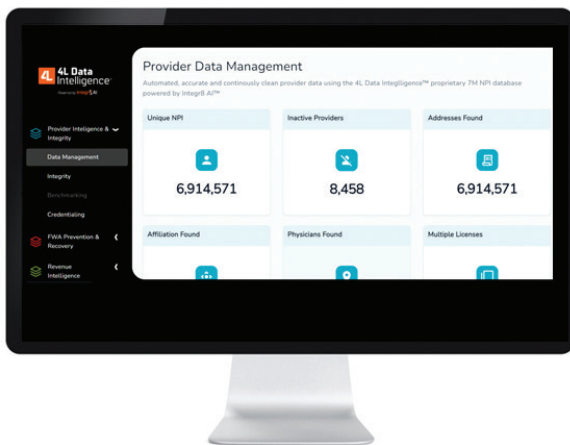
4L Data Intelligence

Powered by IntegR.AI

Provider Intelligence & Integrity

Data Management

Integrity

Benchmarking

Credentialing

FWA Prevention & Recovery

Revenue Intelligence

Provider Data Management

Automated, accurate and continously clean provider data using the 4L Data Intelligence™ proprietary 7M NPI database powered by IntegR AI™

Unique NPI

6,914,571

Inactive Providers

8,458

Addresses Found

6,914,571

Affiliation Found

Physicians Found

Multiple Licenses